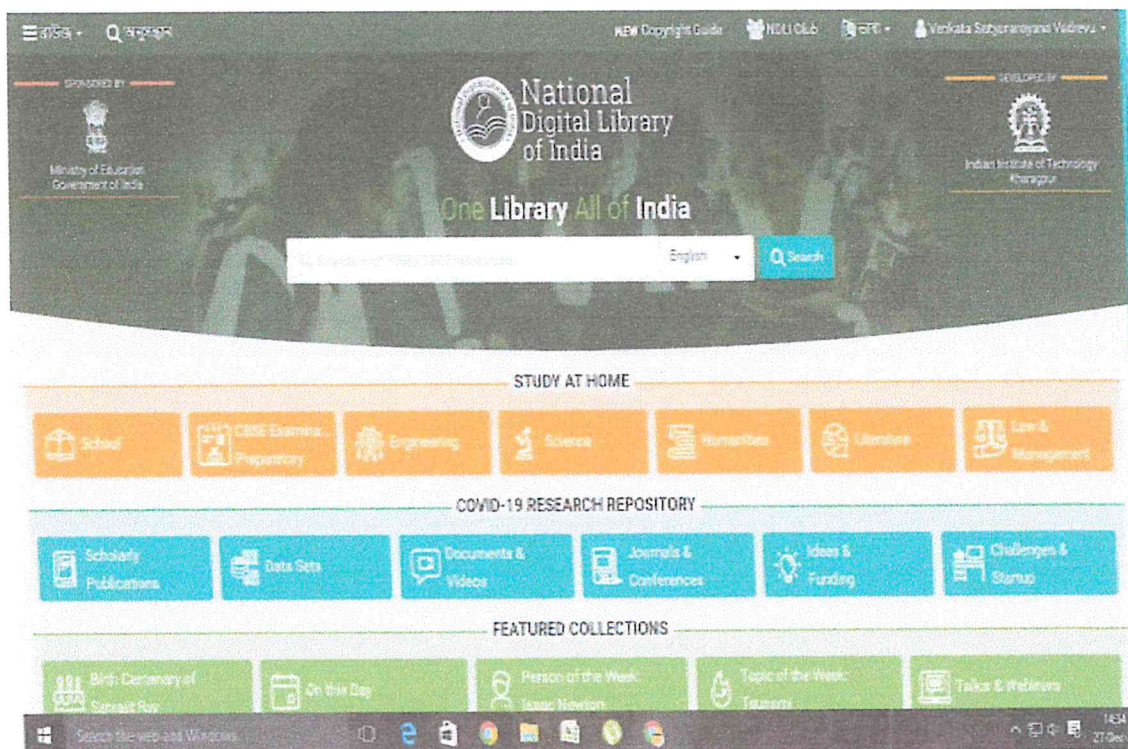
☰ ब्राउज़ · Q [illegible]

NEW Copyright Guide   NDLI Club   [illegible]   Venkata Satyanarayana Vadrevu

SPONSORED BY

Ministry of Education
Government of India

National
Digital Library
of India

DEVELOPED BY

Indian Institute of Technology
Kharagpur

One Library All of India

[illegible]   English   Q Search

STUDY AT HOME

School   CBSE Examination Preparatory   Engineering   Science   Humanities   Literature   Law & Management

COVID-19 RESEARCH REPOSITORY

Scholarly Publications   Data Sets   Documents & Videos   Journals & Conferences   Ideas & Funding   Challenges & Startup

FEATURED COLLECTIONS

Birth Centenary of Satyajit Ray   On this Day   Person of the Week: Isaac Newton   Topic of the Week: Tsunami   Talks & Webinars

Search the web and Windows

14:34
27-Dec